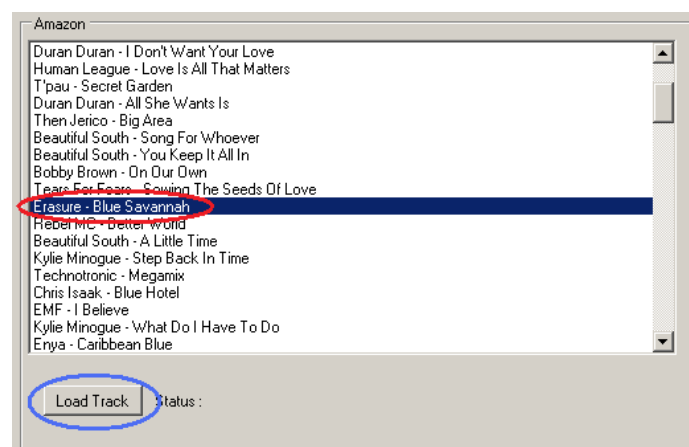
Amazon

Duran Duran - I Don't Want Your Love
Human League - Love Is All That Matters
T'pau - Secret Garden
Duran Duran - All She Wants Is
Then Jerico - Big Area
Beautiful South - Song For Whoever
Beautiful South - You Keep It All In
Bobby Brown - On Our Own
Tears For Fears - Sowing The Seeds Of Love
Erasure - Blue Savannah
Rebel MC - Better World
Beautiful South - A Little Time
Kylie Minogue - Step Back In Time
Technotronic - Megamix
Chris Isaak - Blue Hotel
EMF - I Believe
Kylie Minogue - What Do I Have To Do
Enya - Caribbean Blue

Load Track

Status :